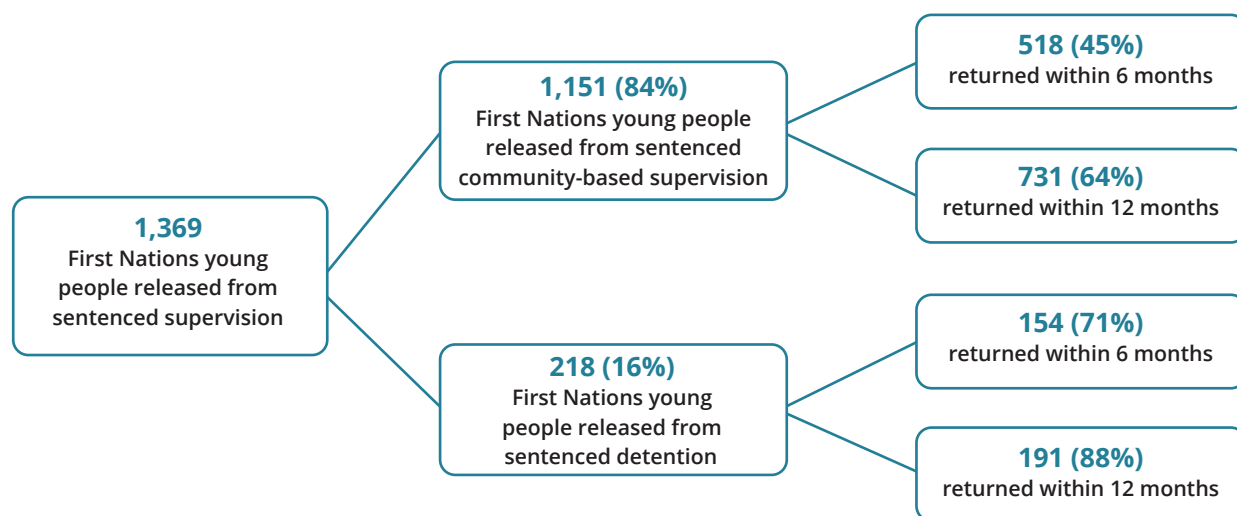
1,369
First Nations young people released from sentenced supervision

1,151 (84%)
First Nations young people released from sentenced community-based supervision

518 (45%)
returned within 6 months

731 (64%)
returned within 12 months

218 (16%)
First Nations young people released from sentenced detention

154 (71%)
returned within 6 months

191 (88%)
returned within 12 months